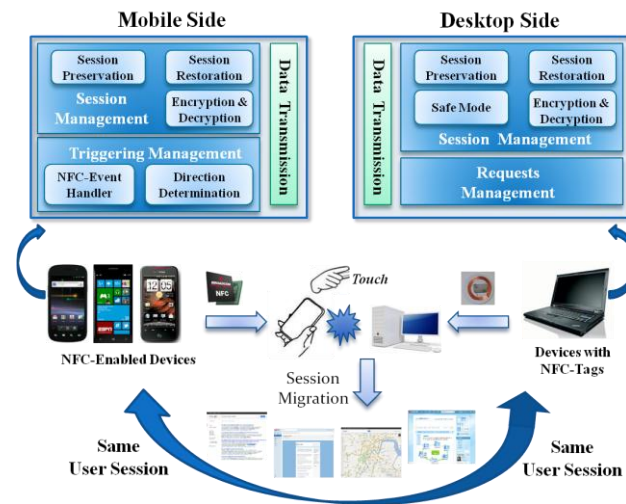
Mobile Side

Session Preservation

Session Restoration

Session Management

Encryption & Decryption

Data Transmission

Triggering Management

NFC-Event Handler

Direction Determination

Desktop Side

Data Transmission

Session Preservation

Session Restoration

Safe Mode

Encryption & Decryption

Session Management

Requests Management

NFC

Touch

NFC-Enabled Devices

Session Migration

Devices with NFC-Tags

Same User Session

Same User Session